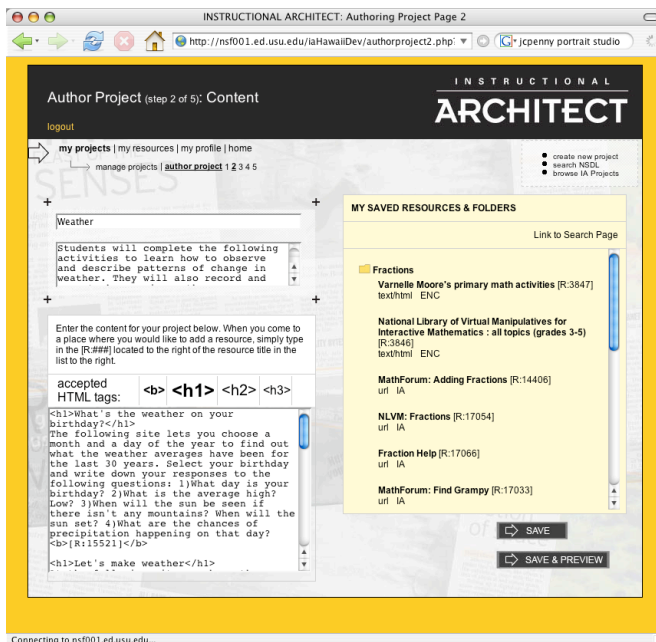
INSTRUCTIONAL ARCHITECT: Authoring Project Page 2

http://nsf001.ed.usu.edu/iaHawaiiDev/authorproject2.php

jcpenny portrait studio

Author Project (step 2 of 5): Content

INSTRUCTIONAL ARCHITECT

logout

my projects | my resources | my profile | home

manage projects | author project 1 2 3 4 5

create new project
search NSDL
browse IA Projects

Weather

Students will complete the following activities to learn how to observe and describe patterns of change in weather. They will also record and

Enter the content for your project below. When you come to a place where you would like to add a resource, simply type in the [R:###] located to the right of the resource title in the list to the right.

accepted HTML tags: <b> <h1> <h2> <h3>

<h1>What's the weather on your birthday?</h1>
The following site lets you choose a month and a day of the year to find out what the weather averages have been for the last 30 years. Select your birthday and write down your responses to the following questions: 1)What day is your birthday? 2)What is the average high? Low? 3)When will the sun be seen if there isn't any mountains? When will the sun set? 4)What are the chances of precipitation happening on that day?
<b>[R:15521]</b>

<h1>Let's make weather</h1>

MY SAVED RESOURCES & FOLDERS

Link to Search Page

Fractions

Varnelle Moore's primary math activities [R:3847]
text/html ENC

National Library of Virtual Manipulatives for Interactive Mathematics : all topics (grades 3-5) [R:3846]
text/html ENC

MathForum: Adding Fractions [R:14406]
url IA

NLVM: Fractions [R:17054]
url IA

Fraction Help [R:17066]
url IA

MathForum: Find Grampy [R:17033]
url IA

SAVE

SAVE & PREVIEW

Connecting to nsf001.ed.usu.edu...